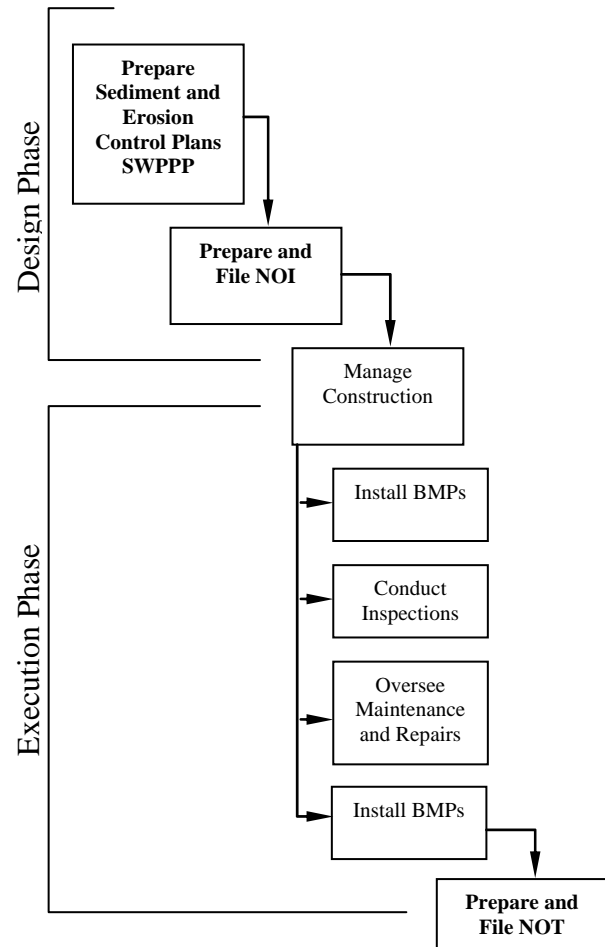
Design Phase

Prepare Sediment and Erosion Control Plans SWPPP

Prepare and File NOI

Manage Construction

Execution Phase

Install BMPs

Conduct Inspections

Oversee Maintenance and Repairs

Install BMPs

Prepare and File NOT